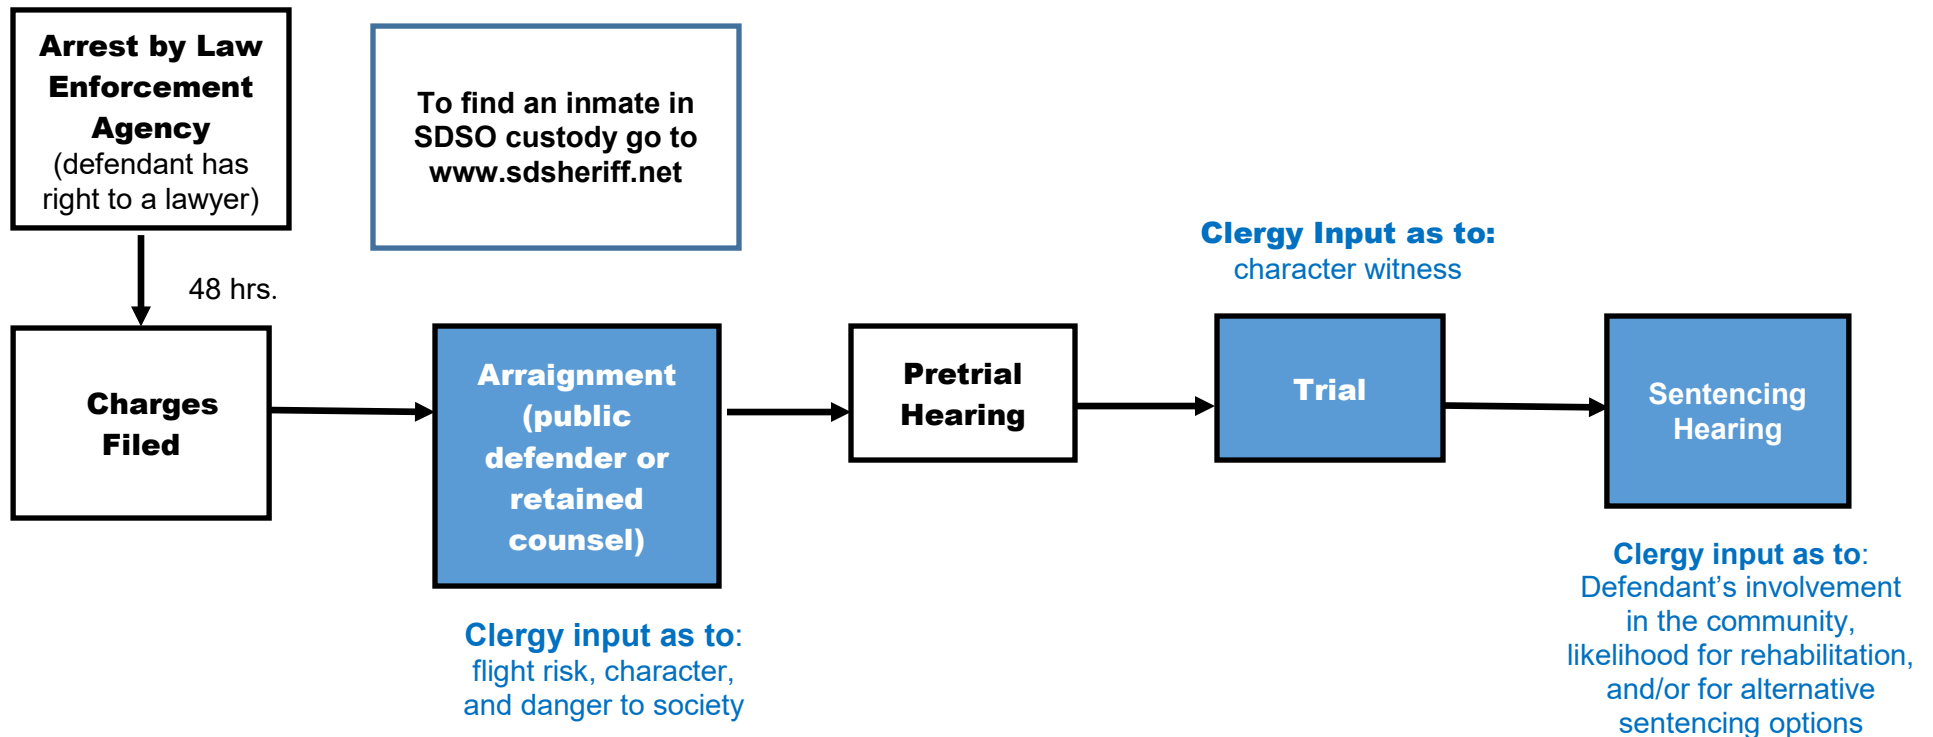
Arrest by Law Enforcement Agency
(defendant has right to a lawyer)

To find an inmate in SDSO custody go to www.sdsheriff.net

48 hrs.

Charges Filed

Arraignment (public defender or retained counsel)

Clergy input as to:
flight risk, character, and danger to society

Pretrial Hearing

Clergy Input as to:
character witness

Trial

Sentencing Hearing

Clergy input as to:
Defendant’s involvement in the community, likelihood for rehabilitation, and/or for alternative sentencing options